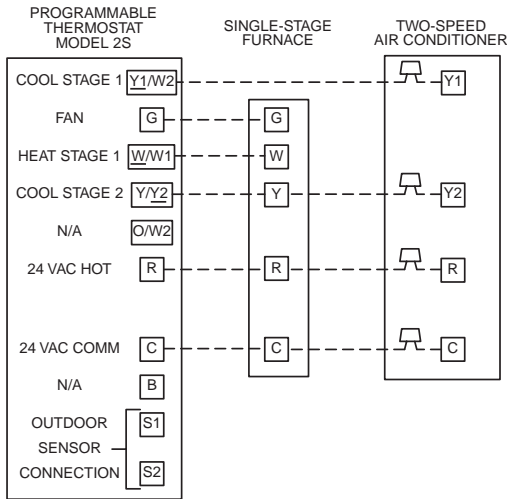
PROGRAMMABLE THERMOSTAT MODEL 2S

SINGLE-STAGE FURNACE

TWO-SPEED AIR CONDITIONER

COOL STAGE 1 Y1/W2

FAN G

HEAT STAGE 1 W/W1

COOL STAGE 2 Y/Y2

N/A O/W2

24 VAC HOT R

24 VAC COMM C

N/A B

OUTDOOR SENSOR CONNECTION S1 S2

G

W

Y

R

C

Y1

Y2

R

C